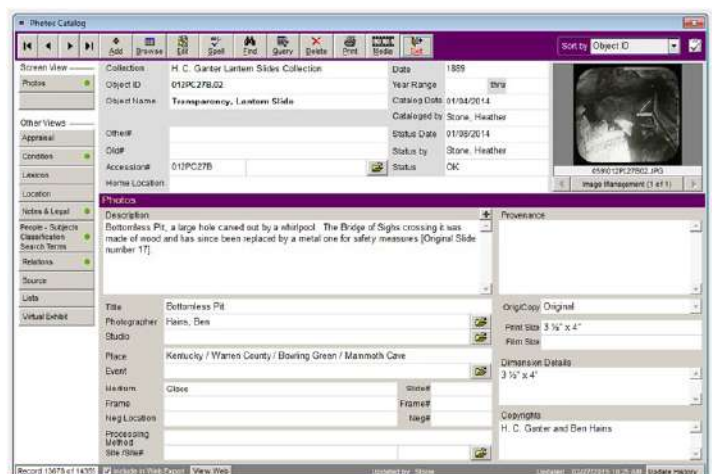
Photos Catalog

Add Browse Edit Spell Find Query Delete Print Media Set

Sort by Object ID

Screen View
Photos

Other Views
Appraisal
Condition
Lexicon
Location
Notes & Legal
People - Subjects Classification Search Terms
Relations
Source
Lists
Virtual Exhibit

Collection H. C. Ganter Lantern Slides Collection
Object ID 012PC27B.02
Object Name Transparency, Lantern Slide
Other#
Old#
Accession# 012PC27B
Home Location

Date 1889
Year Range thru
Catalog Date 01/04/2014
Cataloged by Stone, Heather
Status Date 01/08/2014
Status by Stone, Heather
Status OK

0590012PC27B02.JPG
Image Management (1 of 1)

Photos

Description
Bottomless Pit, a large hole carved out by a whirlpool. The Bridge of Sighs crossing it was made of wood and has since been replaced by a metal one for safety measures [Original Slide number 17].

Provenance

Title Bottomless Pit
Photographer Hains, Ben
Studio
Place Kentucky / Warren County / Bowling Green / Mammoth Cave
Event
Medium Glass
Frame
Neg Location
Processing Method
Size /Stle#
Slide#
Frame#
Neg#

Orig/Copy Original
Print Size 3 ¼" x 4"
Film Size
Dimension Details
3 ¼" x 4"
Copyrights
H. C. Ganter and Ben Hains

Record 13678 of 14301 Include in Web Export View Web Updated by Stone Updated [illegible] Update History